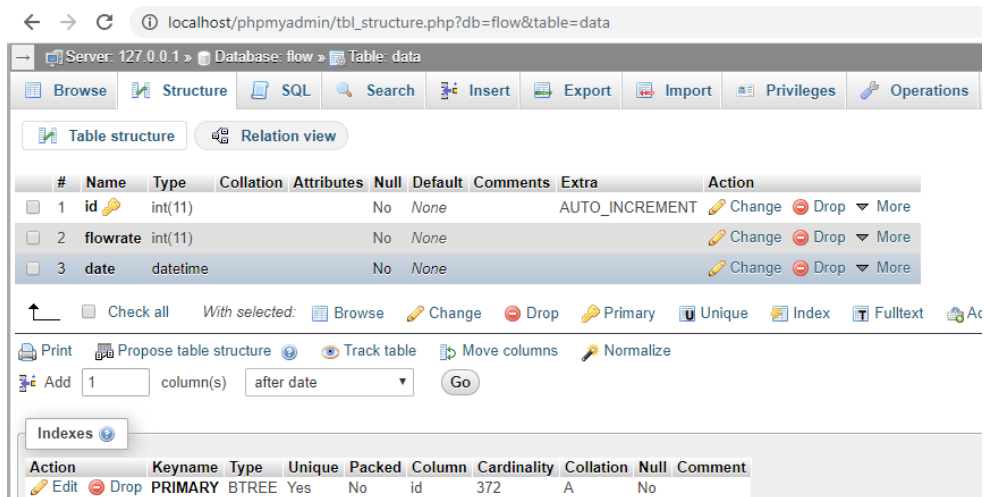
localhost/phpmyadmin/tbl_structure.php?db=flow&table=data

Server: 127.0.0.1 » Database: flow » Table: data

Browse | Structure | SQL | Search | Insert | Export | Import | Privileges | Operations

Table structure | Relation view

| # | Name | Type | Collation | Attributes | Null | Default | Comments | Extra | Action |
|---|---|---|---|---|---|---|---|---|---|
| 1 | id | int(11) | | | No | None | | AUTO_INCREMENT | Change Drop More |
| 2 | flowrate | int(11) | | | No | None | | | Change Drop More |
| 3 | date | datetime | | | No | None | | | Change Drop More |

Check all With selected: Browse Change Drop Primary Unique Index Fulltext Ad

Print Propose table structure Track table Move columns Normalize

Add 1 column(s) after date Go

Indexes

| Action | Keyname | Type | Unique | Packed | Column | Cardinality | Collation | Null | Comment |
|---|---|---|---|---|---|---|---|---|---|
| Edit Drop | PRIMARY | BTREE | Yes | No | id | 372 | A | No | |